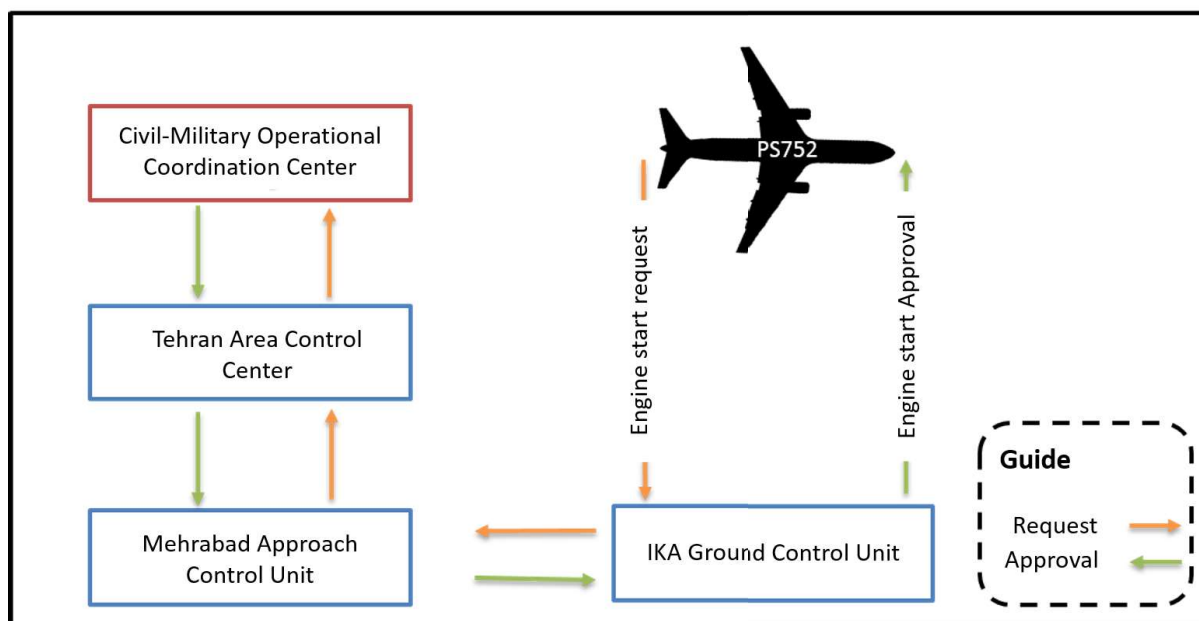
Civil-Military Operational Coordination Center

Tehran Area Control Center

Mehrabad Approach Control Unit

PS752

Engine start request

Engine start Approval

IKA Ground Control Unit

Guide

Request

Approval